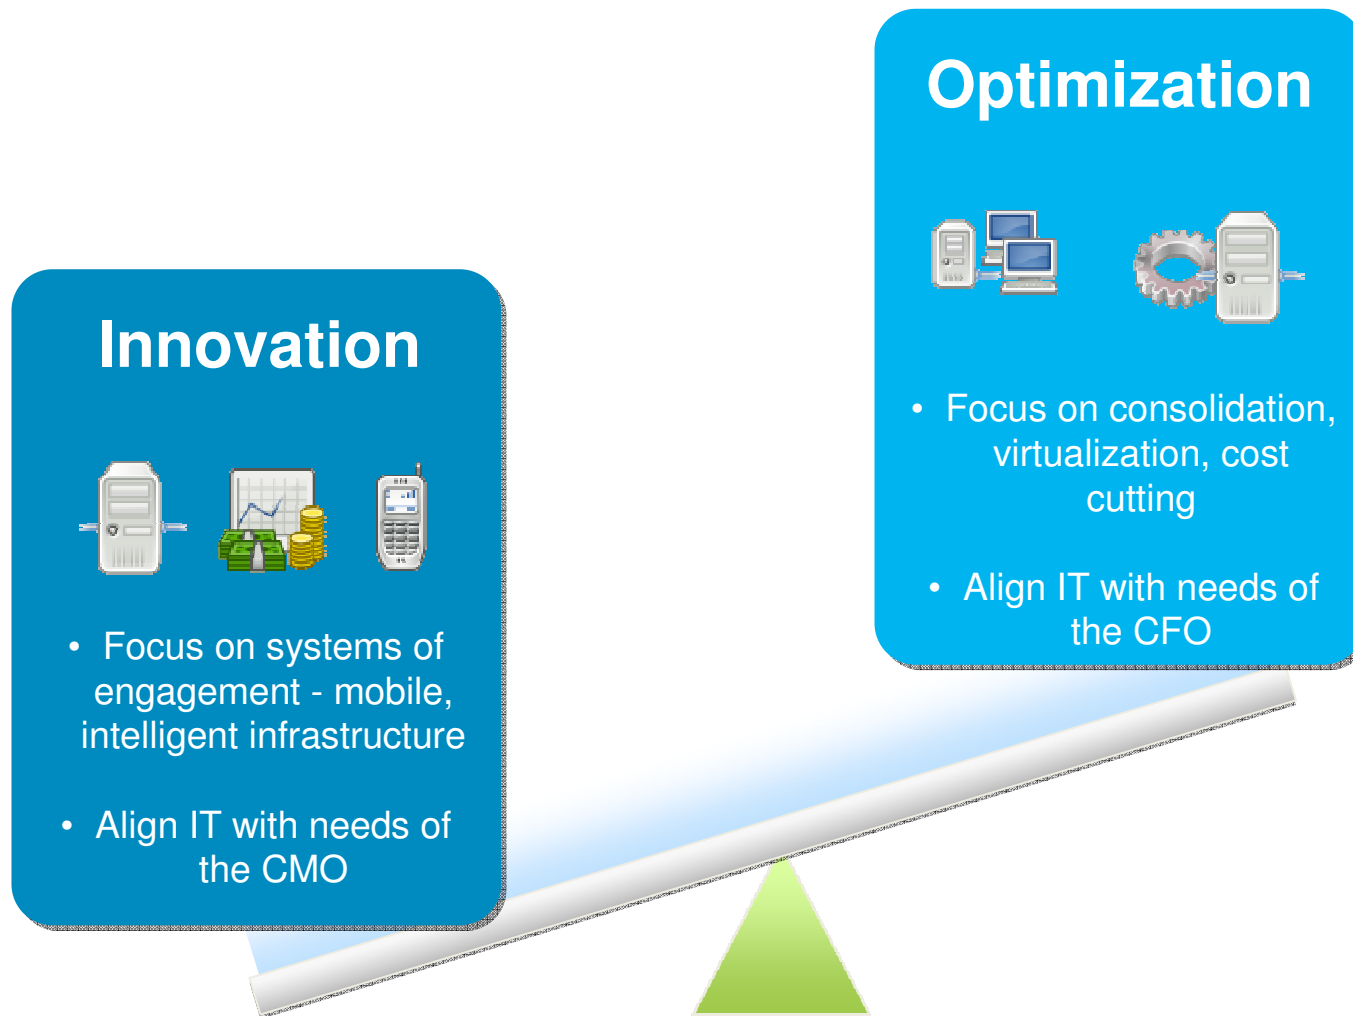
Innovation

• Focus on systems of engagement - mobile, intelligent infrastructure

• Align IT with needs of the CMO

Optimization

• Focus on consolidation, virtualization, cost cutting

• Align IT with needs of the CFO